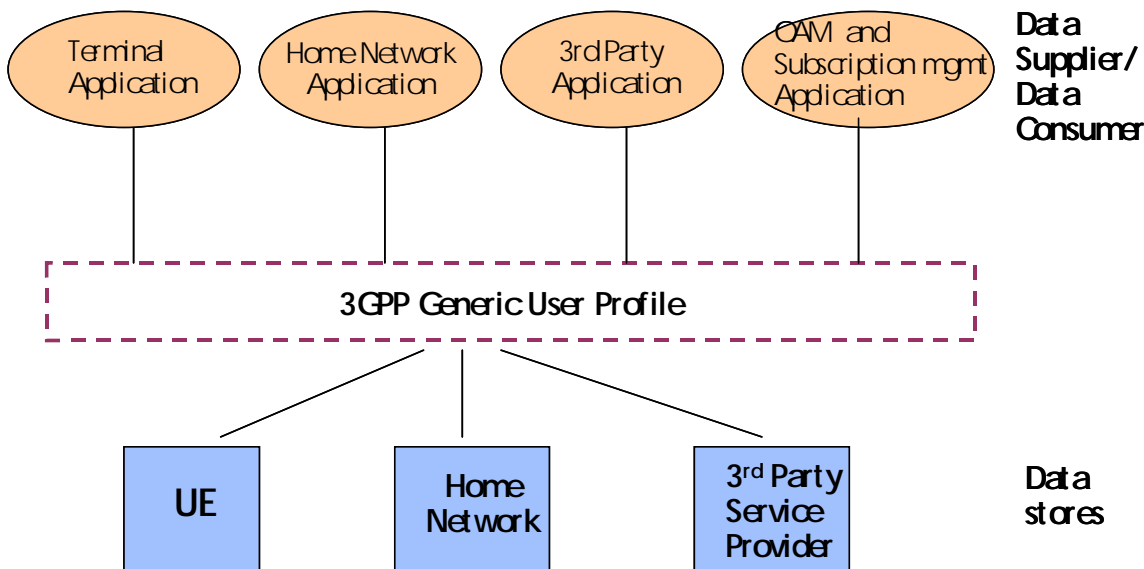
Terminal Application

Home Network Application

3rd Party Application

OAM and Subscription mgmt Application

Data Supplier/ Data Consumer

3GPP Generic User Profile

UE

Home Network

3rd Party Service Provider

Data stores